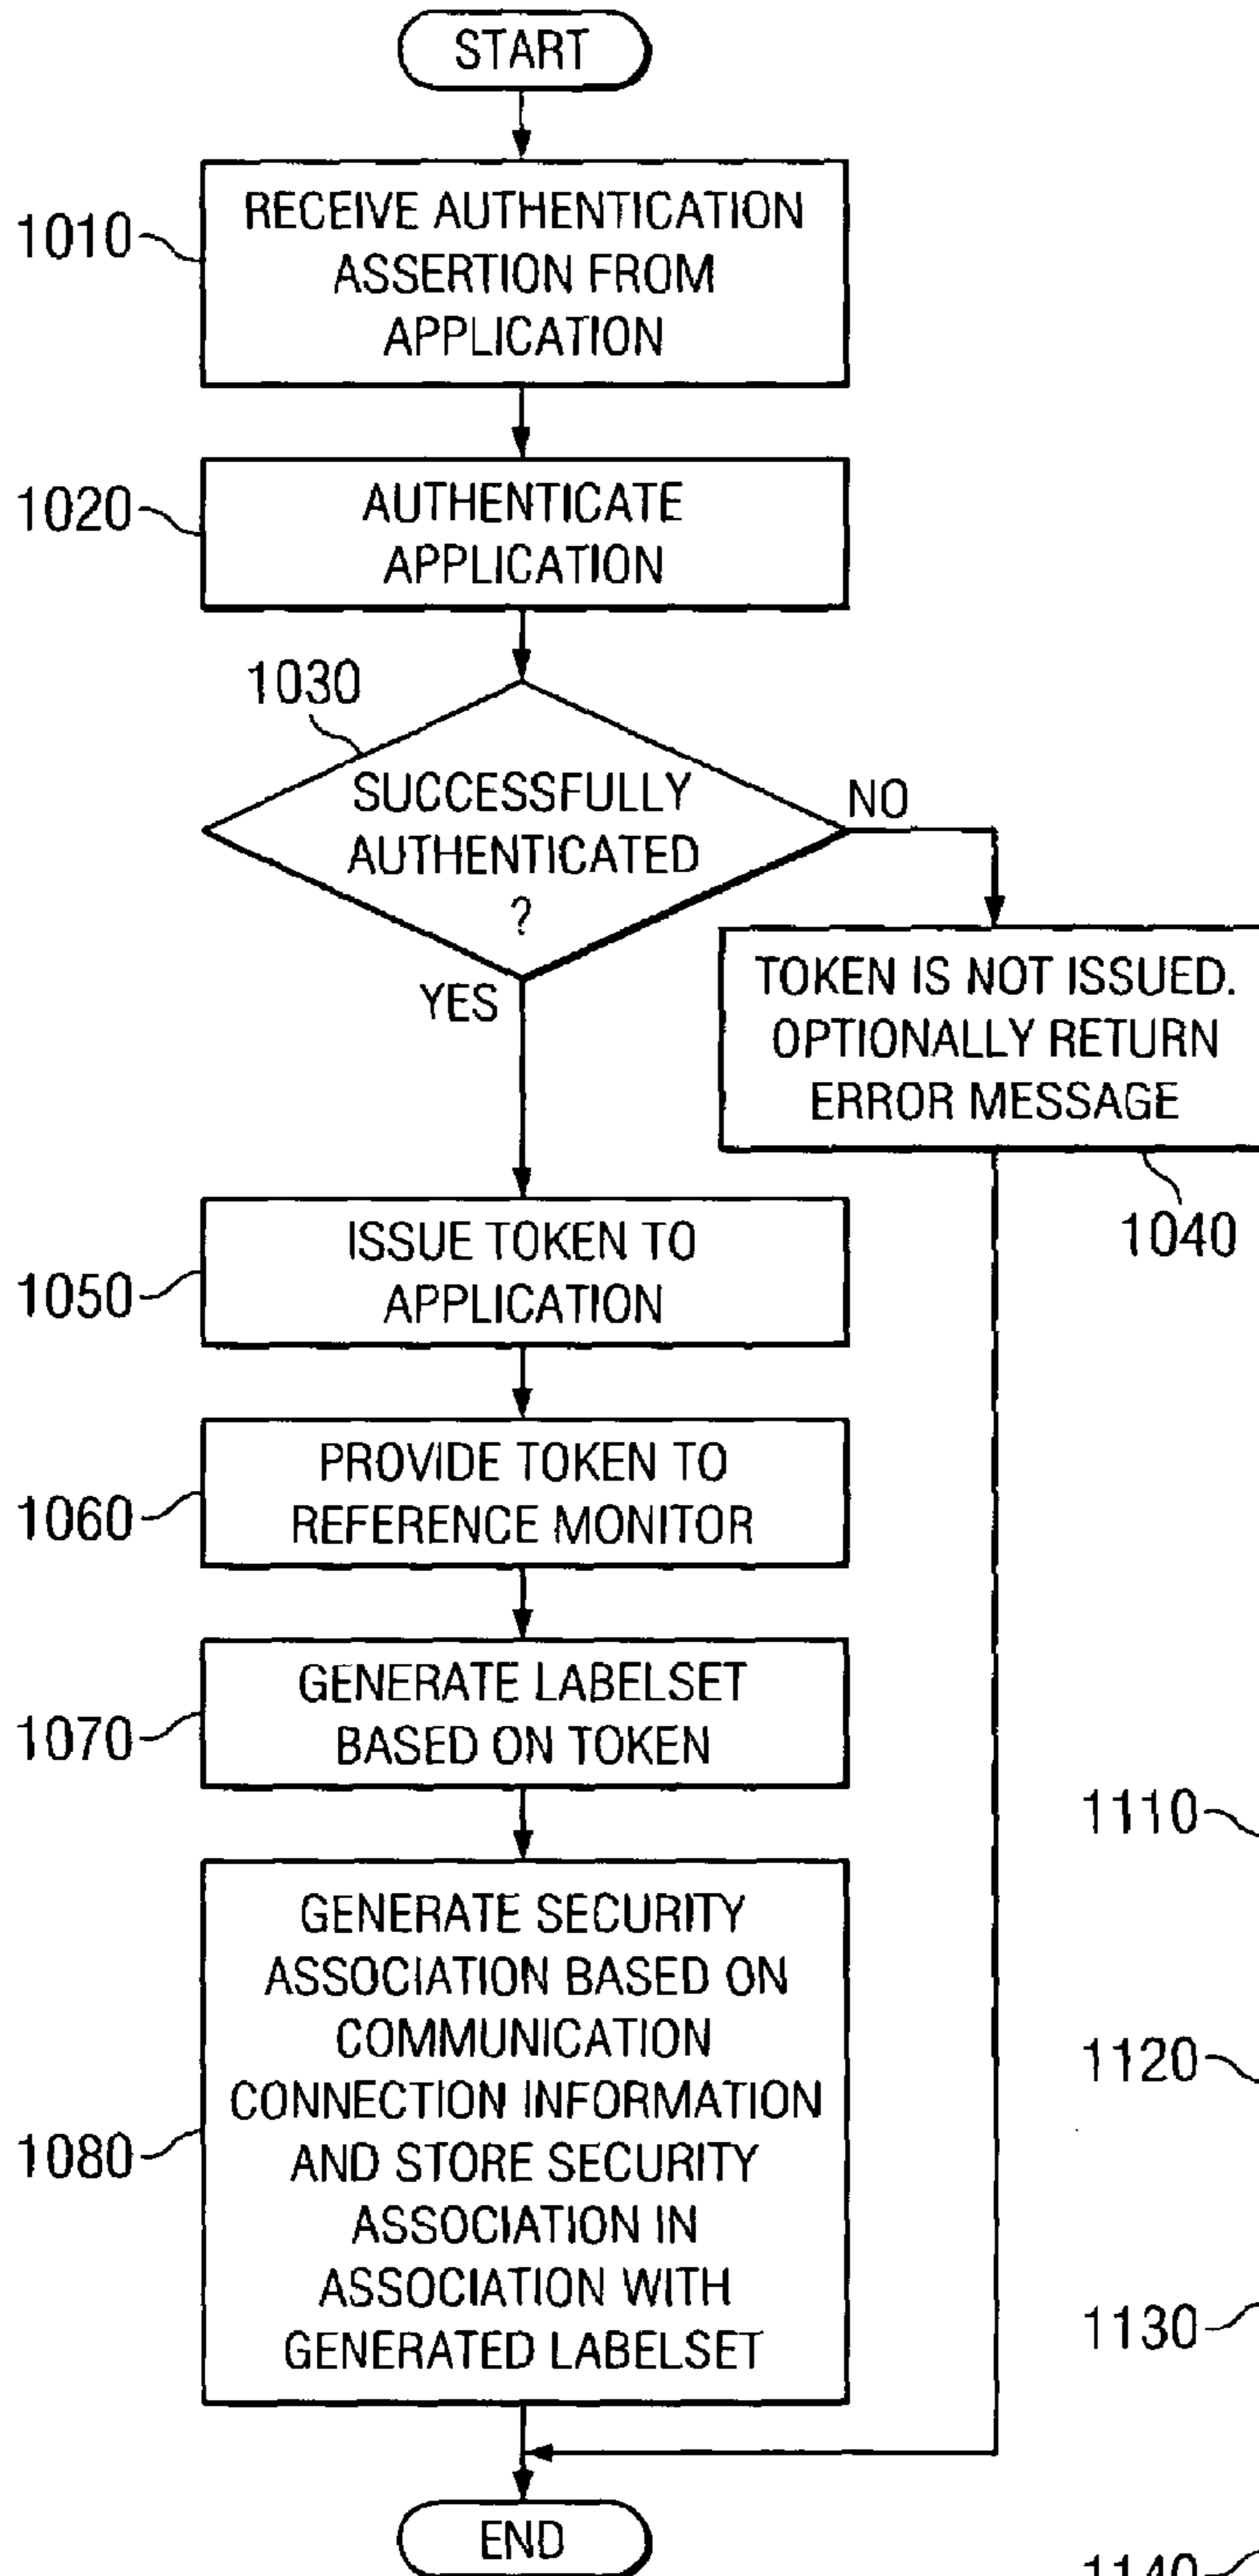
START

1010 RECEIVE AUTHENTICATION ASSERTION FROM APPLICATION

1020 AUTHENTICATE APPLICATION

1030 SUCCESSFULLY AUTHENTICATED ?

NO

YES

TOKEN IS NOT ISSUED. OPTIONALLY RETURN ERROR MESSAGE

1040

1050 ISSUE TOKEN TO APPLICATION

1060 PROVIDE TOKEN TO REFERENCE MONITOR

1070 GENERATE LABELSET BASED ON TOKEN

1080 GENERATE SECURITY ASSOCIATION BASED ON COMMUNICATION CONNECTION INFORMATION AND STORE SECURITY ASSOCIATION IN ASSOCIATION WITH GENERATED LABELSET

END

1110

1120

1130

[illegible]